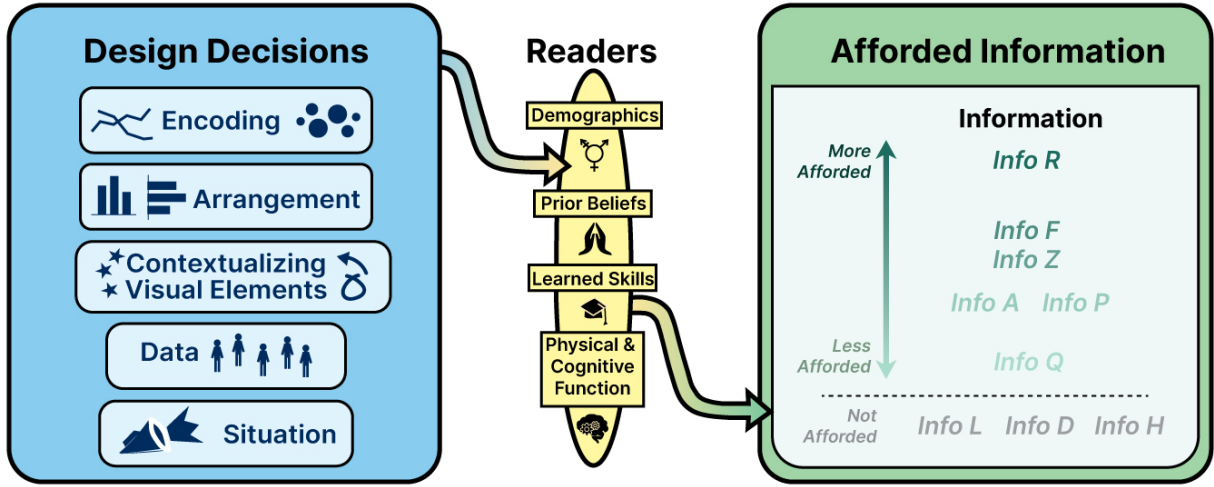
Design Decisions

Encoding

Arrangement

Contextualizing Visual Elements

Data

Situation

Readers

Demographics

Prior Beliefs

Learned Skills

Physical & Cognitive Function

Afforded Information

Information

More Afforded

Less Afforded

Info R

Info F

Info Z

Info A Info P

Info Q

Not Afforded

Info L Info D Info H